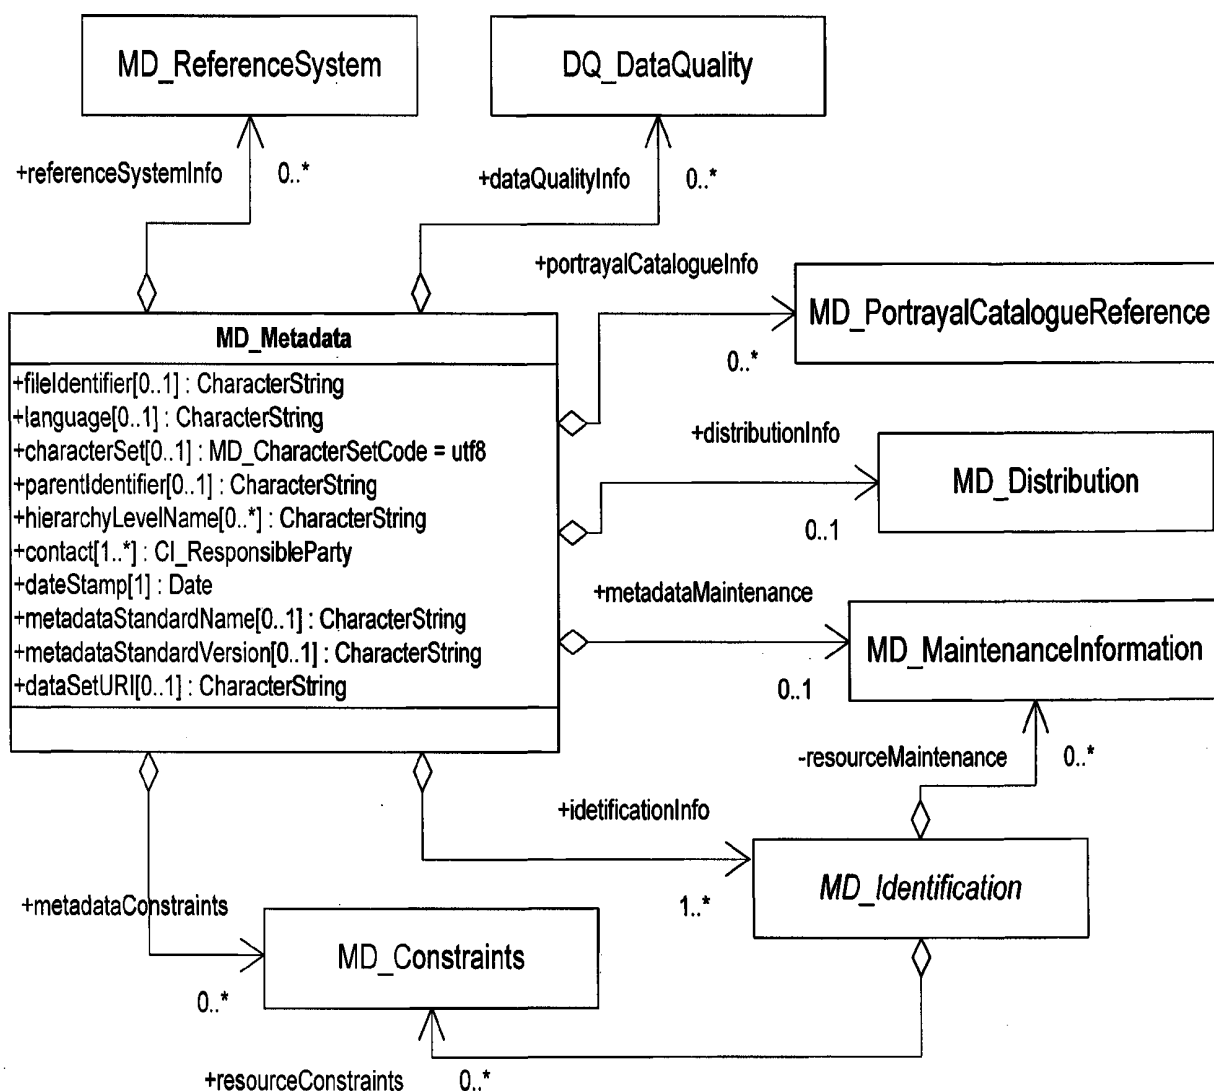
MD_ReferenceSystem

DQ_DataQuality

+referenceSystemInfo 0..*

+dataQualityInfo 0..*

+portrayalCatalogueInfo

MD_PortrayalCatalogueReference

0..*

MD_Metadata

+fileIdentifier[0..1] : CharacterString
+language[0..1] : CharacterString
+characterSet[0..1] : MD_CharacterSetCode = utf8
+parentIdentifier[0..1] : CharacterString
+hierarchyLevelName[0..*] : CharacterString
+contact[1..*] : CI_ResponsibleParty
+dateStamp[1] : Date
+metadataStandardName[0..1] : CharacterString
+metadataStandardVersion[0..1] : CharacterString
+dataSetURI[0..1] : CharacterString

+distributionInfo

MD_Distribution

0..1

+metadataMaintenance

MD_MaintenanceInformation

0..1

-resourceMaintenance 0..*

+idetificationInfo

MD_Identification

1..*

+metadataConstraints

MD_Constraints

0..*

+resourceConstraints 0..*